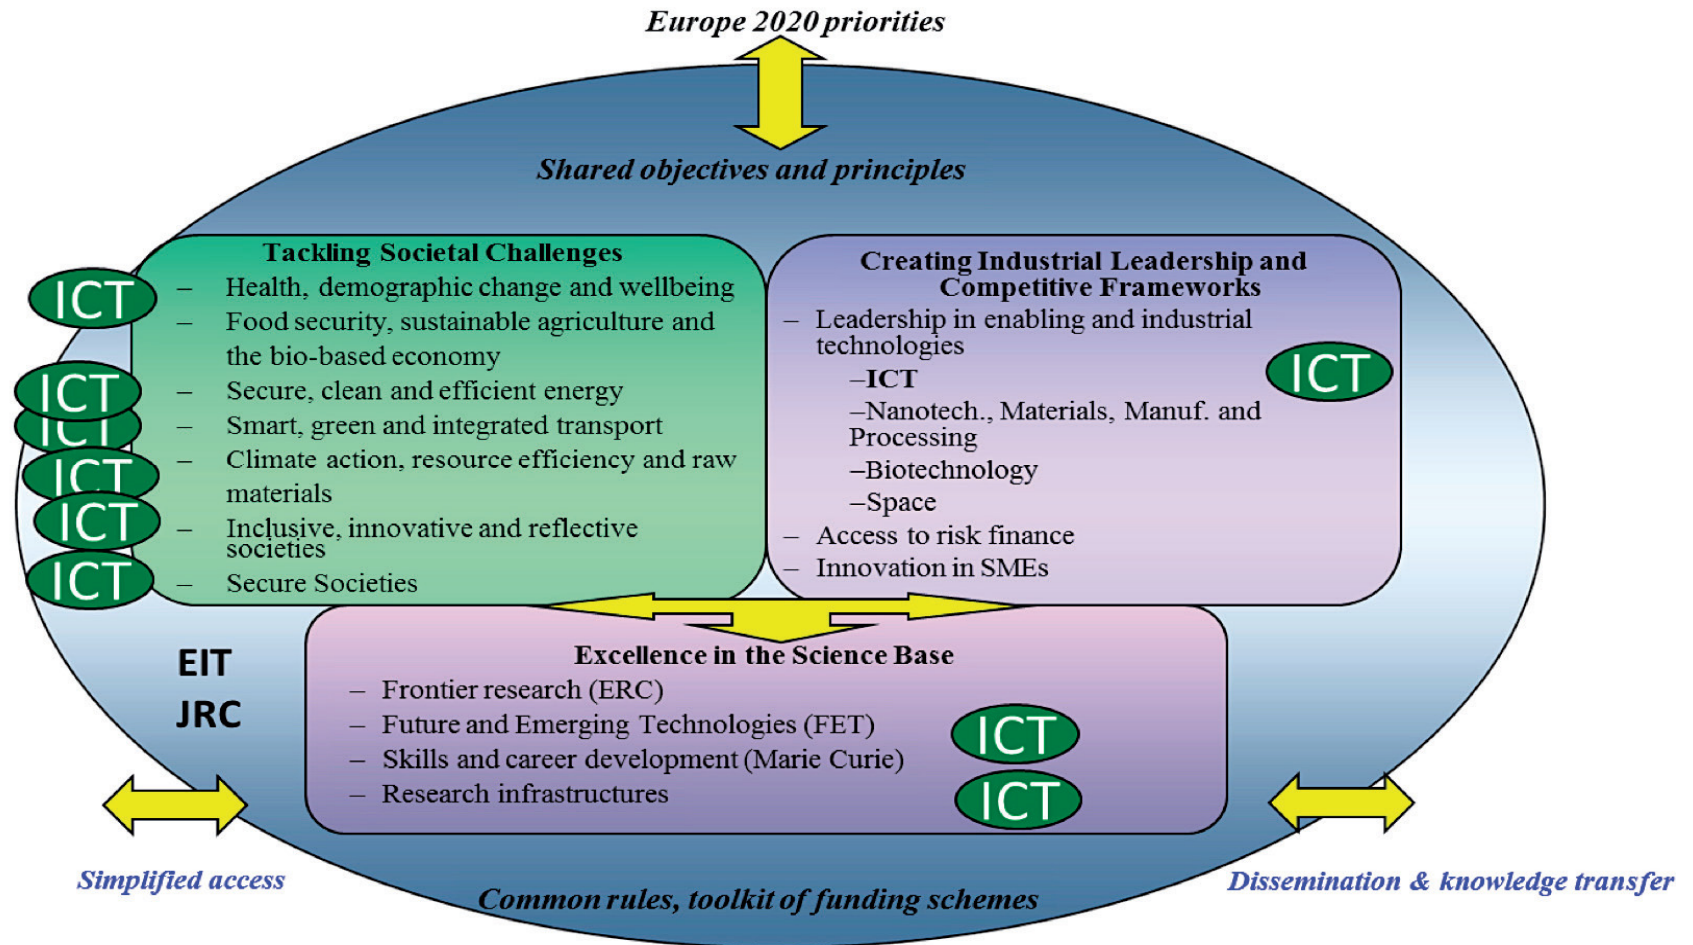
Europe 2020 priorities

Shared objectives and principles

Tackling Societal Challenges
– Health, demographic change and wellbeing
– Food security, sustainable agriculture and the bio-based economy
– Secure, clean and efficient energy
– Smart, green and integrated transport
– Climate action, resource efficiency and raw materials
– Inclusive, innovative and reflective societies
– Secure Societies

ICT
ICT
ICT
ICT
ICT
ICT

Creating Industrial Leadership and Competitive Frameworks
– Leadership in enabling and industrial technologies
–ICT
–Nanotech., Materials, Manuf. and Processing
–Biotechnology
–Space
– Access to risk finance
– Innovation in SMEs

ICT

EIT
JRC

Excellence in the Science Base
– Frontier research (ERC)
– Future and Emerging Technologies (FET)
– Skills and career development (Marie Curie)
– Research infrastructures

ICT
ICT

Simplified access

Common rules, toolkit of funding schemes

Dissemination & knowledge transfer